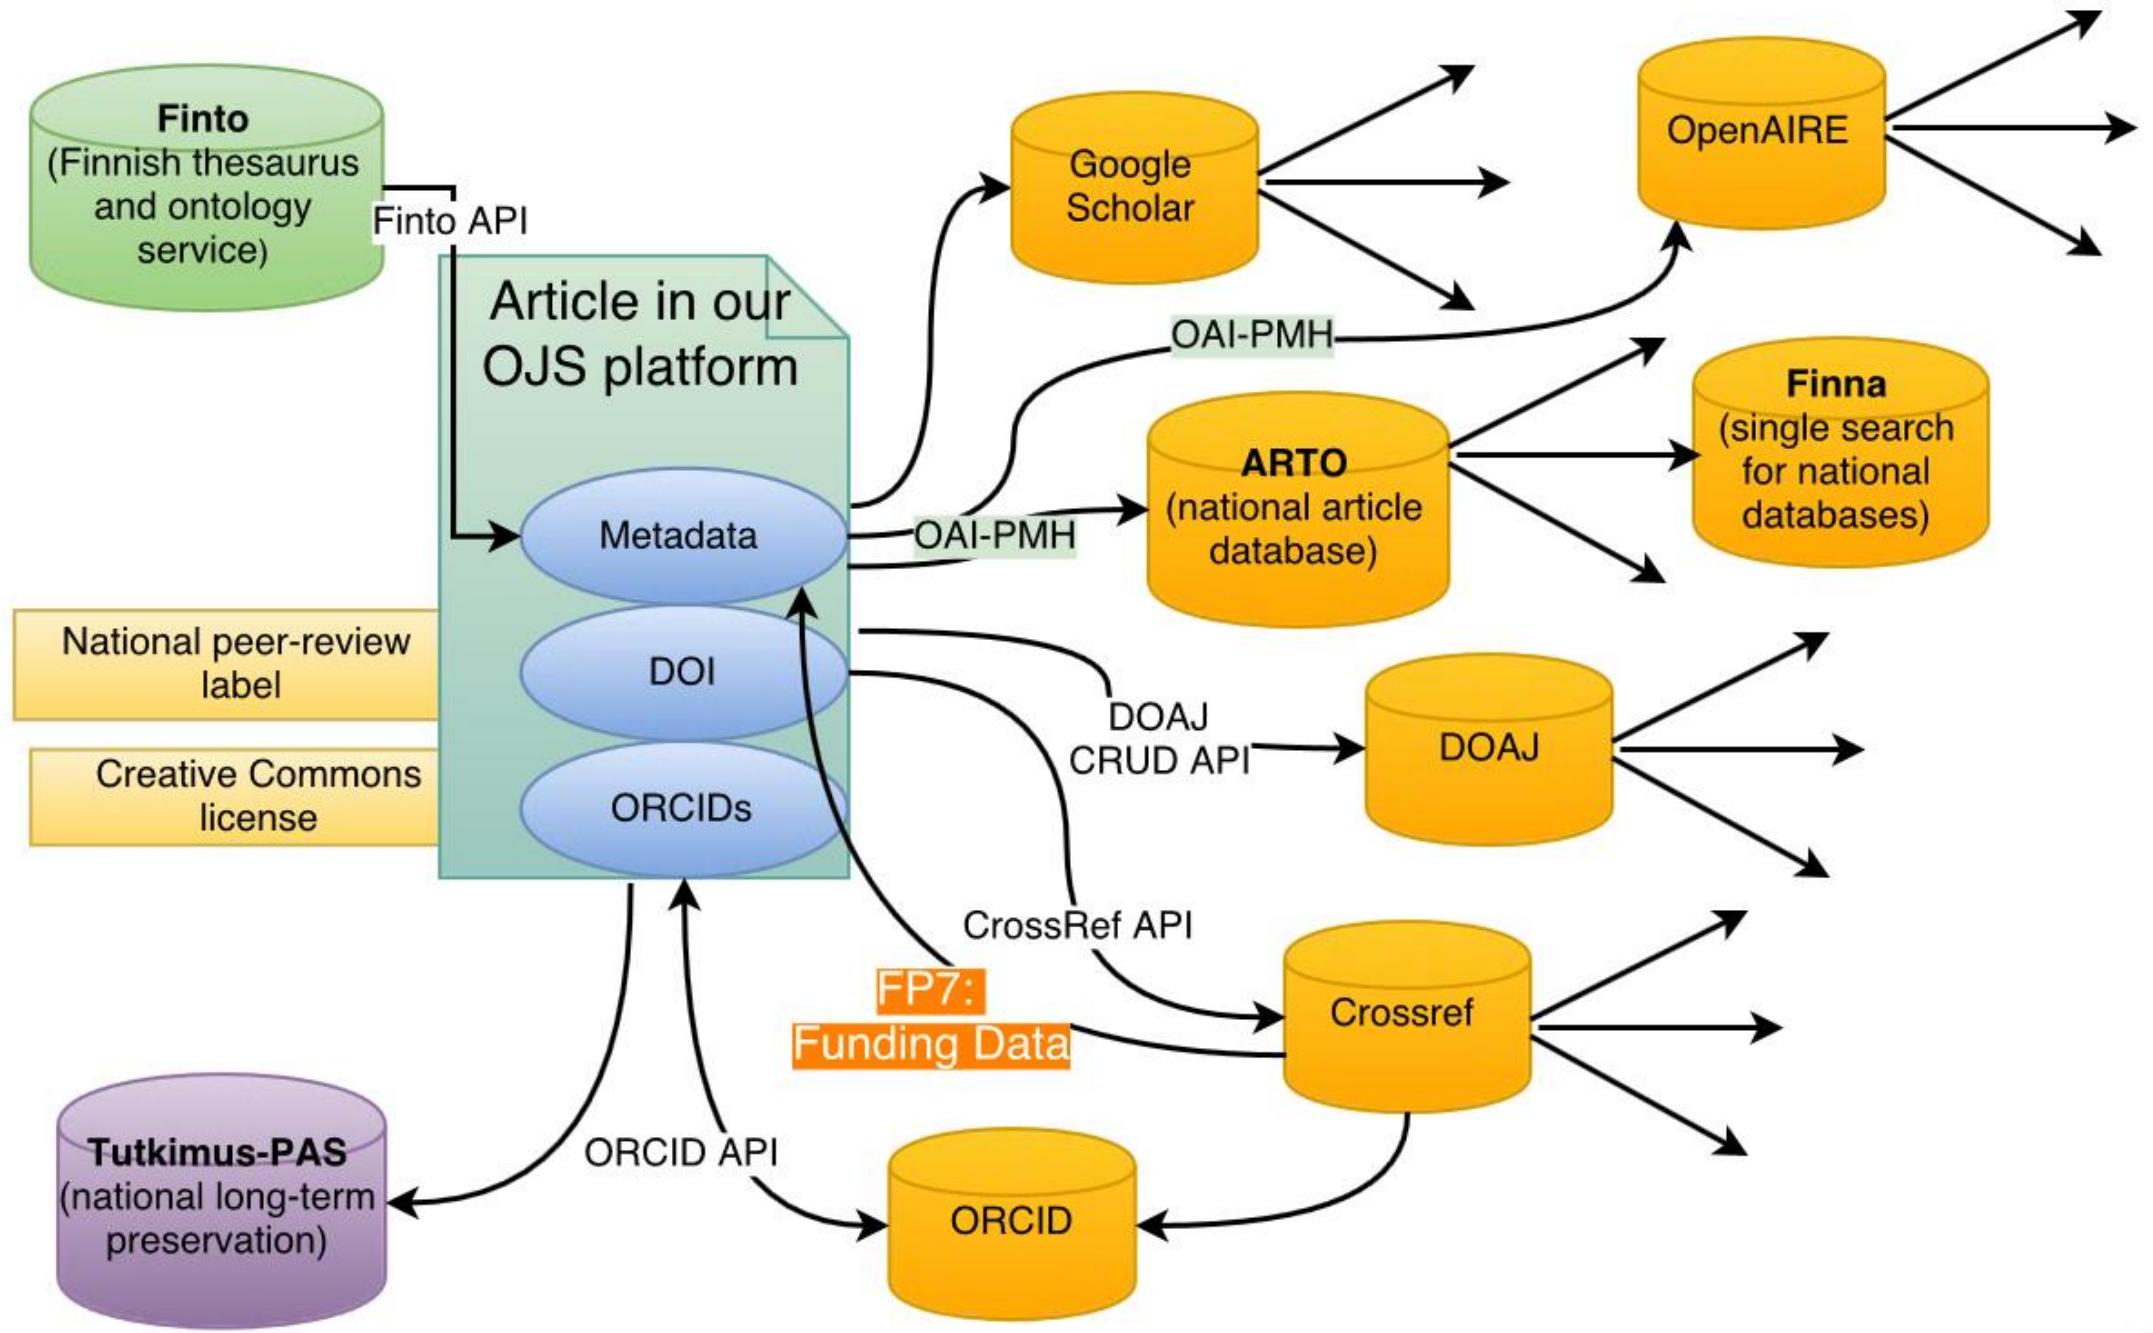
Finto
(Finnish thesaurus and ontology service)

Finto API

Article in our OJS platform

Metadata

DOI

ORCIDs

National peer-review label

Creative Commons license

Google Scholar

OpenAIRE

OAI-PMH

Finna
(single search for national databases)

ARTO
(national article database)

OAI-PMH

DOAJ CRUD API

DOAJ

CrossRef API

FP7: Funding Data

Crossref

Tutkimus-PAS
(national long-term preservation)

ORCID API

ORCID